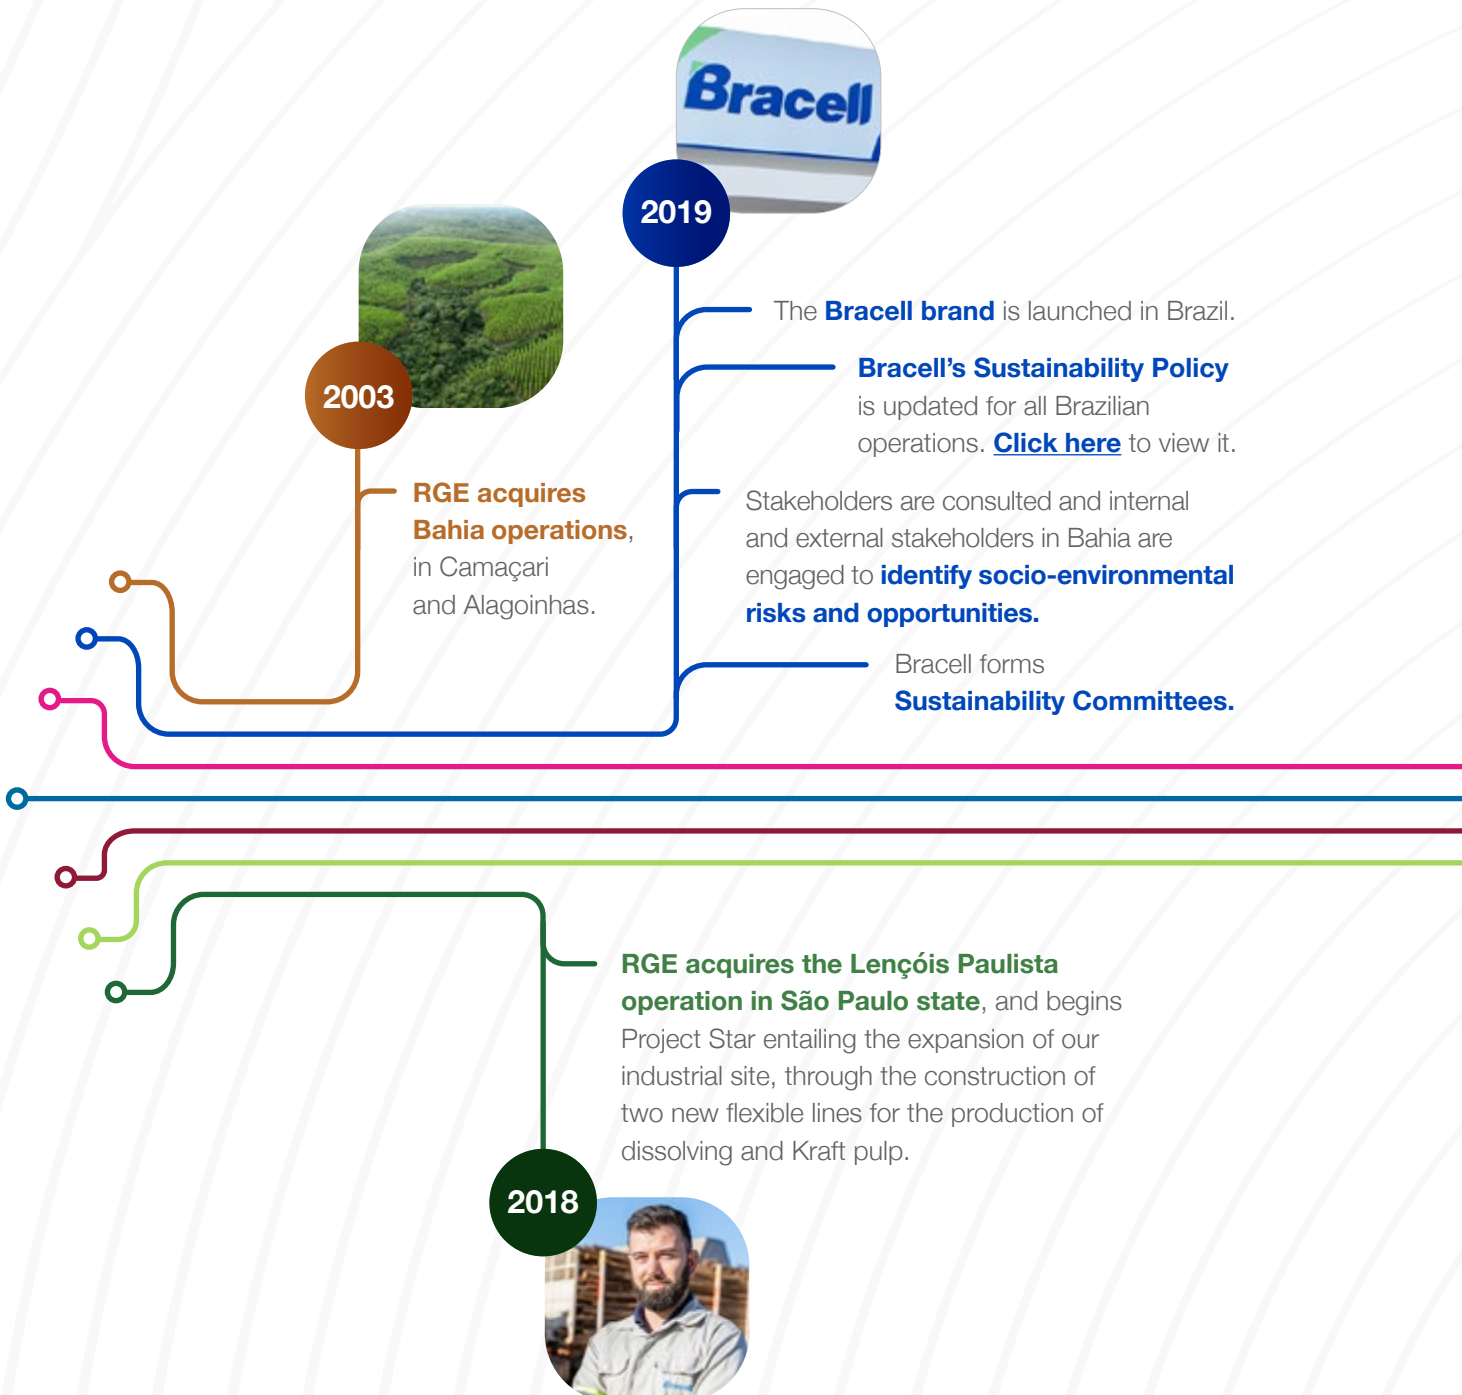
Bracell

2019

The Bracell brand is launched in Brazil.

Bracell's Sustainability Policy is updated for all Brazilian operations. Click here to view it.

Stakeholders are consulted and internal and external stakeholders in Bahia are engaged to identify socio-environmental risks and opportunities.

Bracell forms Sustainability Committees.

2003

RGE acquires Bahia operations, in Camaçari and Alagoinhas.

RGE acquires the Lençóis Paulista operation in São Paulo state, and begins Project Star entailing the expansion of our industrial site, through the construction of two new flexible lines for the production of dissolving and Kraft pulp.

2018